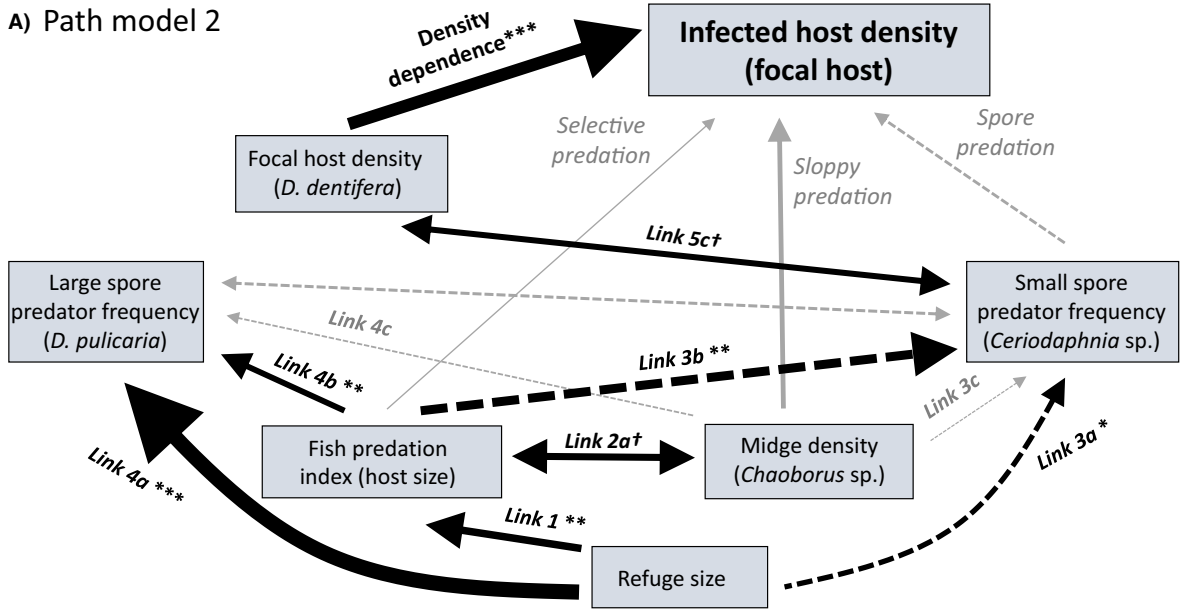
A) Path model 2

Density dependence***

Infected host density (focal host)

Selective predation

Sloppy predation

Spore predation

Focal host density (*D. dentifera*)

Link 5c†

Large spore predator frequency (*D. pulicaria*)

Small spore predator frequency (*Ceriodaphnia* sp.)

Link 4c

Link 4b **

Link 3b **

Link 3c

Fish predation index (host size)

Link 2a†

Midge density (*Chaoborus* sp.)

Link 3a *

Link 4a ***

Link 1 **

Refuge size